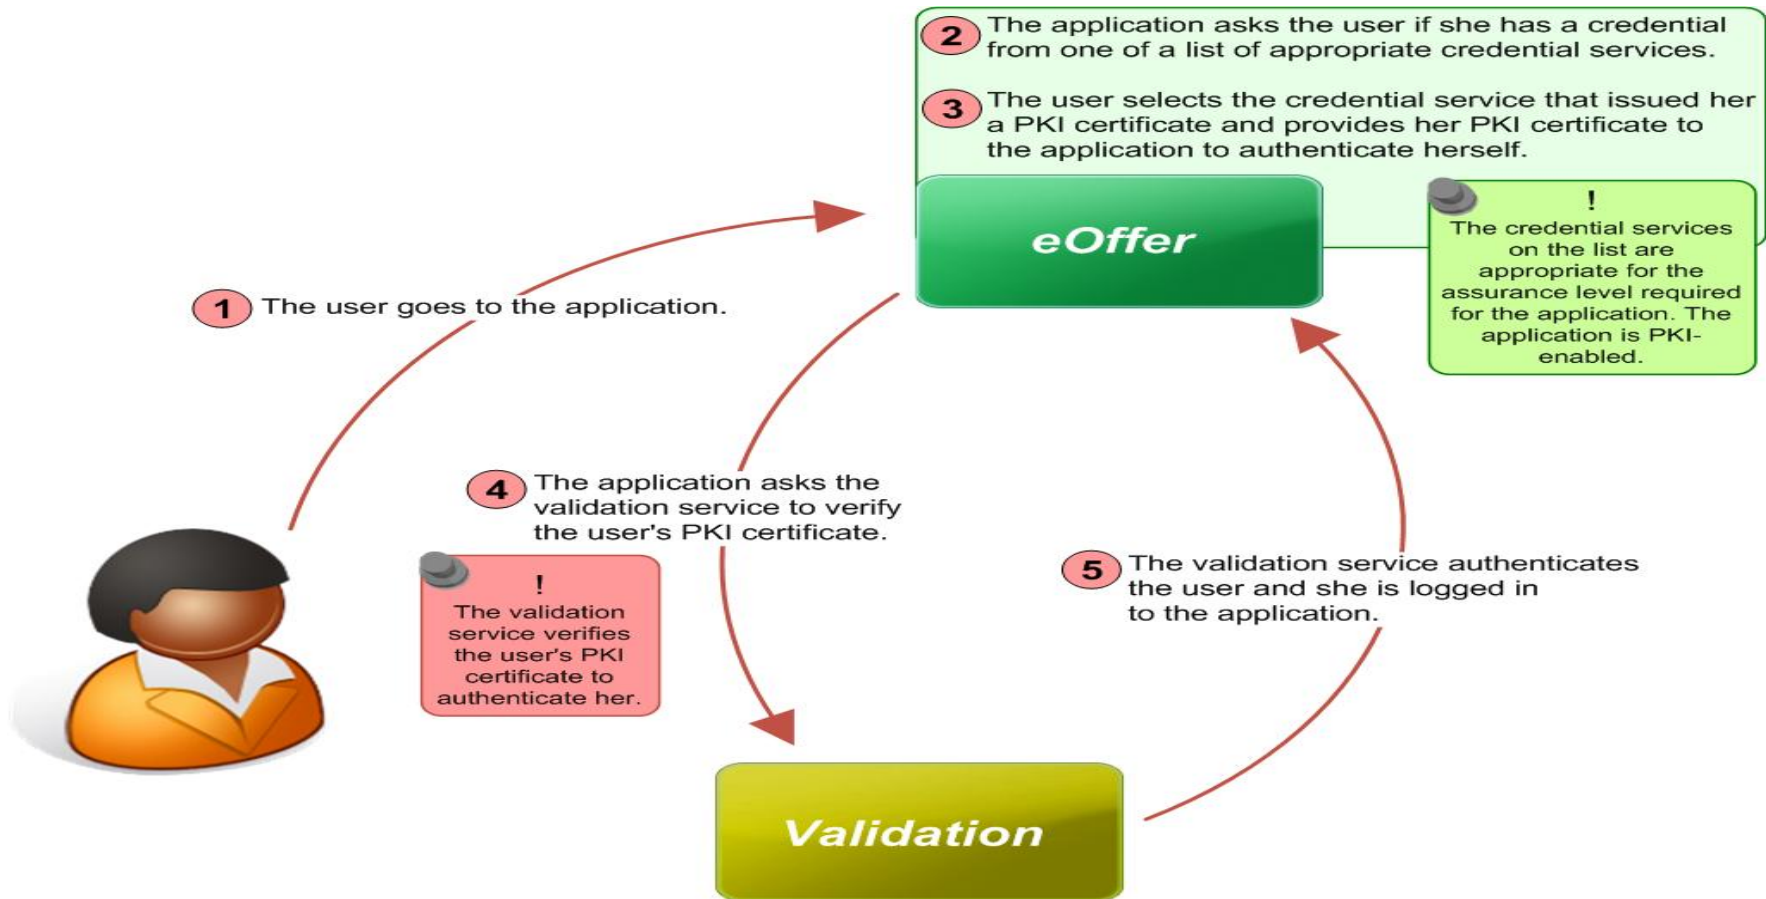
2 The application asks the user if she has a credential from one of a list of appropriate credential services.

3 The user selects the credential service that issued her a PKI certificate and provides her PKI certificate to the application to authenticate herself.

eOffer

!
The credential services on the list are appropriate for the assurance level required for the application. The application is PKI-enabled.

1 The user goes to the application.

4 The application asks the validation service to verify the user's PKI certificate.

!
The validation service verifies the user's PKI certificate to authenticate her.

5 The validation service authenticates the user and she is logged in to the application.

Validation